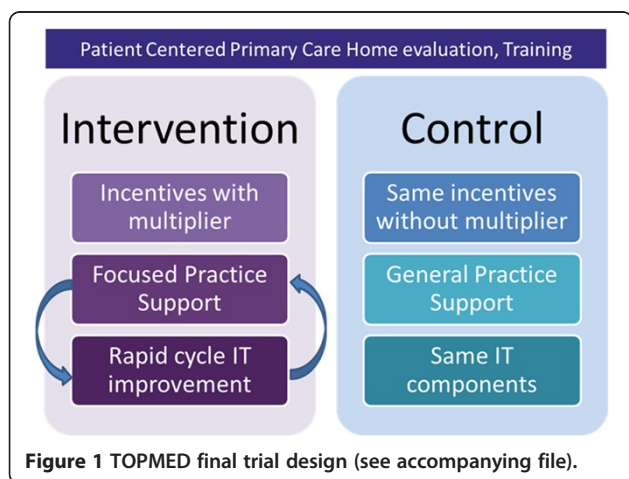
Patient Centered Primary Care Home evaluation, Training

Intervention

Incentives with multiplier

Focused Practice Support

Rapid cycle IT improvement

Control

Same incentives without multiplier

General Practice Support

Same IT components

Figure 1 TOPMED final trial design (see accompanying file).